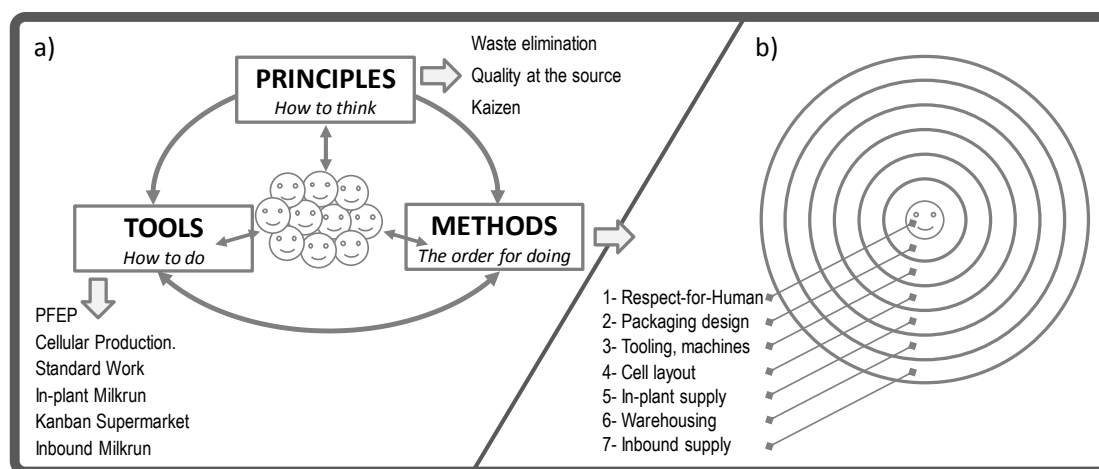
a)

PRINCIPLES
How to think

Waste elimination
Quality at the source
Kaizen

TOOLS
How to do

METHODS
The order for doing

PFEP
Cellular Production.
Standard Work
In-plant Milkrun
Kanban Supermarket
Inbound Milkrun

b)

1- Respect-for-Human
2- Packaging design
3- Tooling, machines
4- Cell layout
5- In-plant supply
6- Warehousing
7- Inbound supply